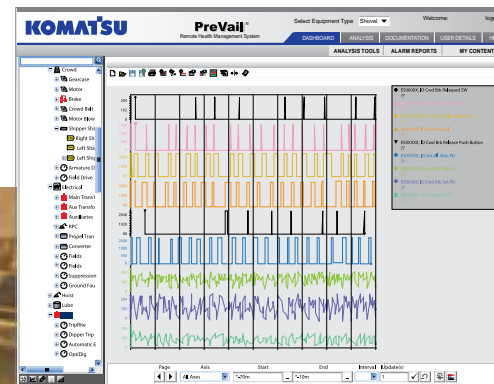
KOMATSU

PreVail®
Remote Health Management System

Select Equipment Type Shovel

Welcome: log

DASHBOARD ANALYSIS DOCUMENTATION USER DETAILS HE

ANALYSIS TOOLS ALARM REPORTS MY CONTENT

Crowd
Gearcase
Motor
Brake
Crowd Belt
Motor Blow
Dipper Sho
Right Sh
Left Sha
Left Shi
Armature D
Field Drive
Electrical
Main Trans
Aux Transfo
Aux Brakes
RPC
PropelTron
Converter
Fields
Fields
Suppression
Ground Fau
Hoist
Lube
Tripflow
Dipper Trip
Automatic E
OptiDig

E500001_ID Crwd Brk Released SW
E500001_ID Crwd Brk Release Push Button
E500001_ID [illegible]
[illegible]

Page Axis Start End Interval Update(s)
All Axes -20m -10m 1